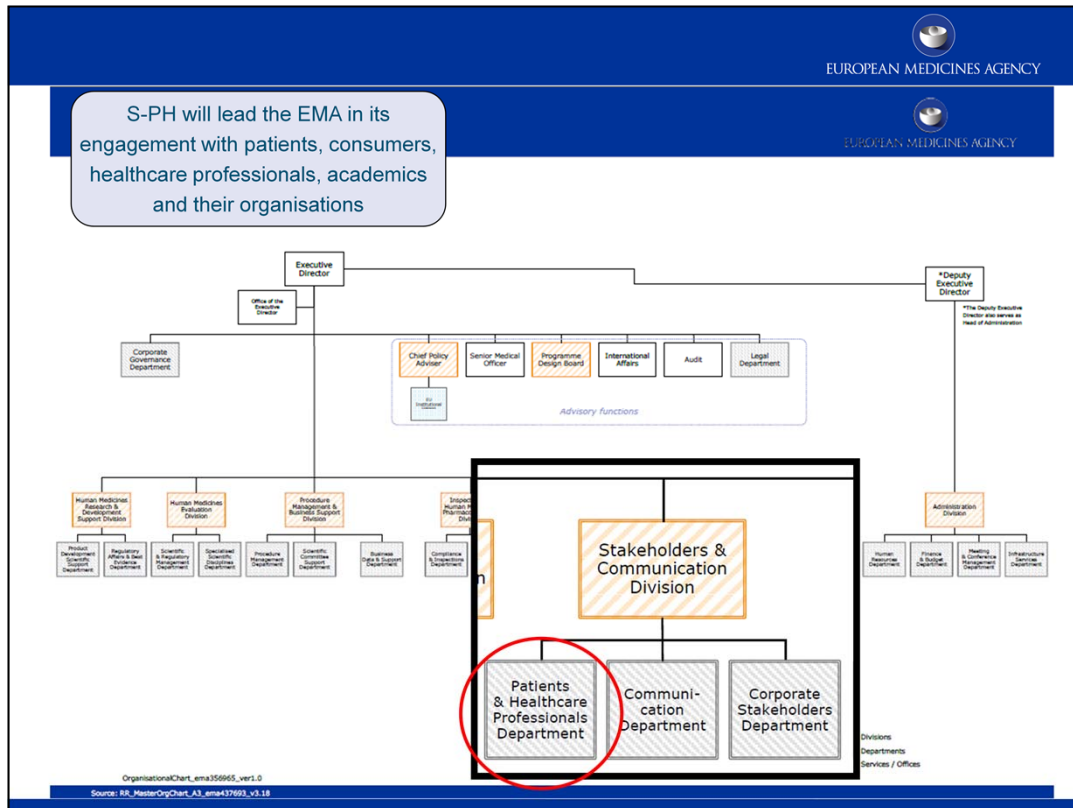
EUROPEAN MEDICINES AGENCY

EUROPEAN MEDICINES AGENCY

S-PH will lead the EMA in its engagement with patients, consumers, healthcare professionals, academics and their organisations

Executive Director

Office of the Executive Director

*Deputy Executive Director

*The Deputy Executive Director also serves as Head of Administration

Corporate Governance Department

Chief Policy Adviser

EU Institutional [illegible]

Senior Medical Officer

Programme Design Board

International Affairs

Audit

Legal Department

Advisory functions

Human Medicines Research & Development Support Division

Product Development Scientific Support Department

Regulatory Affairs & Best Evidence Department

Human Medicines Evaluation Division

Scientific & Regulatory Management Department

Specialised Scientific Disciplines Department

Procedure Management & Business Support Division

Procedure Management Department

Scientific Committees Support Department

Business Data & Support Department

Inspect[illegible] Human M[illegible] Pharmaco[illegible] Divi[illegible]

Compliance & Inspections Department

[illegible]n

Stakeholders & Communication Division

Patients & Healthcare Professionals Department

Communi-cation Department

Corporate Stakeholders Department

Administration Division

Human Resources Department

Finance & Budget Department

Meeting & Conference Management Department

Infrastructure Services Department

Divisions

Departments

Services / Offices

OrganisationalChart_ema356965_ver1.0

Source: RR_MasterOrgChart_A3_ema437693_v3.18